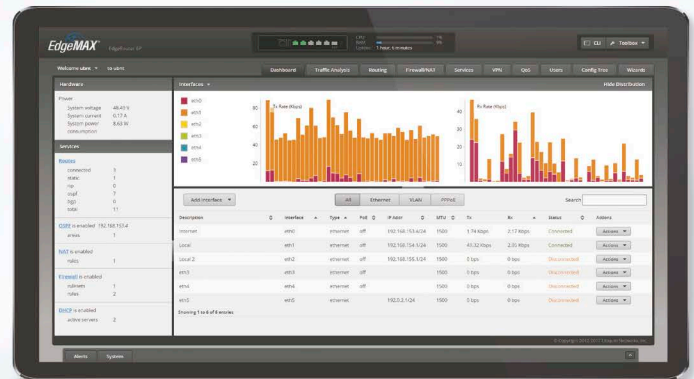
EdgeMAX EdgeRouter SP

CPU
RAM
Uptime: 1 hour, 5 minutes

CLI
Toolbox

Welcome ubnt ▾ to ubnt

Dashboard
Traffic Analysis
Routing
Firewall/NAT
Services
VPN
QoS
Users
Config Tree
Wizards

Hardware

Power
System voltage 48.40 V
System current 0.17 A
System power 8.60 W
consumption

Services

Routes
connected 3
static 1
rip 0
ospf 7
bgp 0
total 11

OSPF is enabled 192.168.157.4
areas 1

NAT is enabled
rules 1

Firewall is enabled
rulesets 1
rules 2

DHCP is enabled
active servers 2

Interfaces ▾
Hide Distribution

eth0
eth1
eth2
eth3
eth4
eth5

Tx Rate (Kbps)
80
60
40
20

Rx Rate (Kbps)
40
30
20
10

Add Interface ▾
All
Ethernet
VLAN
PPPoE
Search

| Description | Interface | Type | PoE | IP Addr | MTU | Tx | Rx | Status | Actions |
|---|---|---|---|---|---|---|---|---|---|
| Internet | eth0 | ethernet | off | 192.168.153.4/24 | 1500 | 1.74 Kbps | 2.17 Kbps | Connected | Actions ▾ |
| Local | eth1 | ethernet | off | 192.168.154.5/24 | 1500 | 41.32 Kbps | 2.35 Kbps | Connected | Actions ▾ |
| Local 2 | eth2 | ethernet | off | 192.168.155.5/24 | 1500 | 0 bps | 0 bps | Disconnected | Actions ▾ |
| eth3 | eth3 | ethernet | off | | 1500 | 0 bps | 0 bps | Disconnected | Actions ▾ |
| eth4 | eth4 | ethernet | off | | 1500 | 0 bps | 0 bps | Disconnected | Actions ▾ |
| eth5 | eth5 | ethernet | | 192.0.2.1/24 | 1500 | 0 bps | 0 bps | Disconnected | Actions ▾ |

Showing 1 to 6 of 6 entries

© Copyright 2012-2017 Ubiquiti Networks, Inc.

Alerts
System